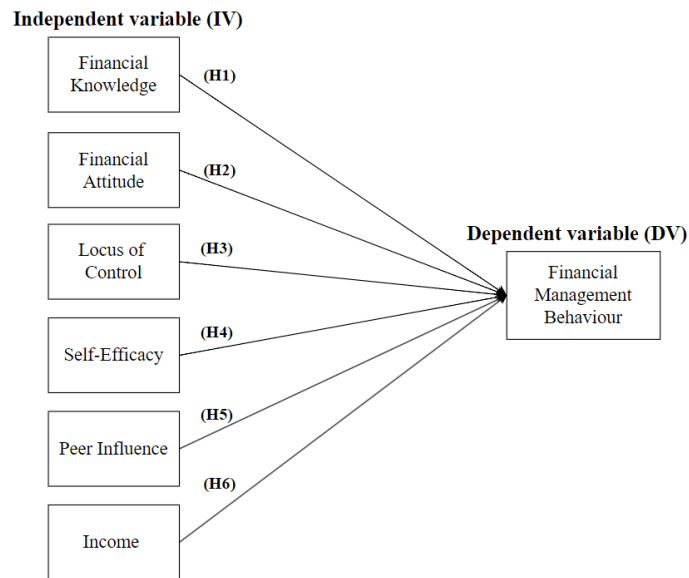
Independent variable (IV)

Financial Knowledge

(H1)

Financial Attitude

(H2)

Locus of Control

(H3)

Dependent variable (DV)

Financial Management Behaviour

Self-Efficacy

(H4)

Peer Influence

(H5)

(H6)

Income